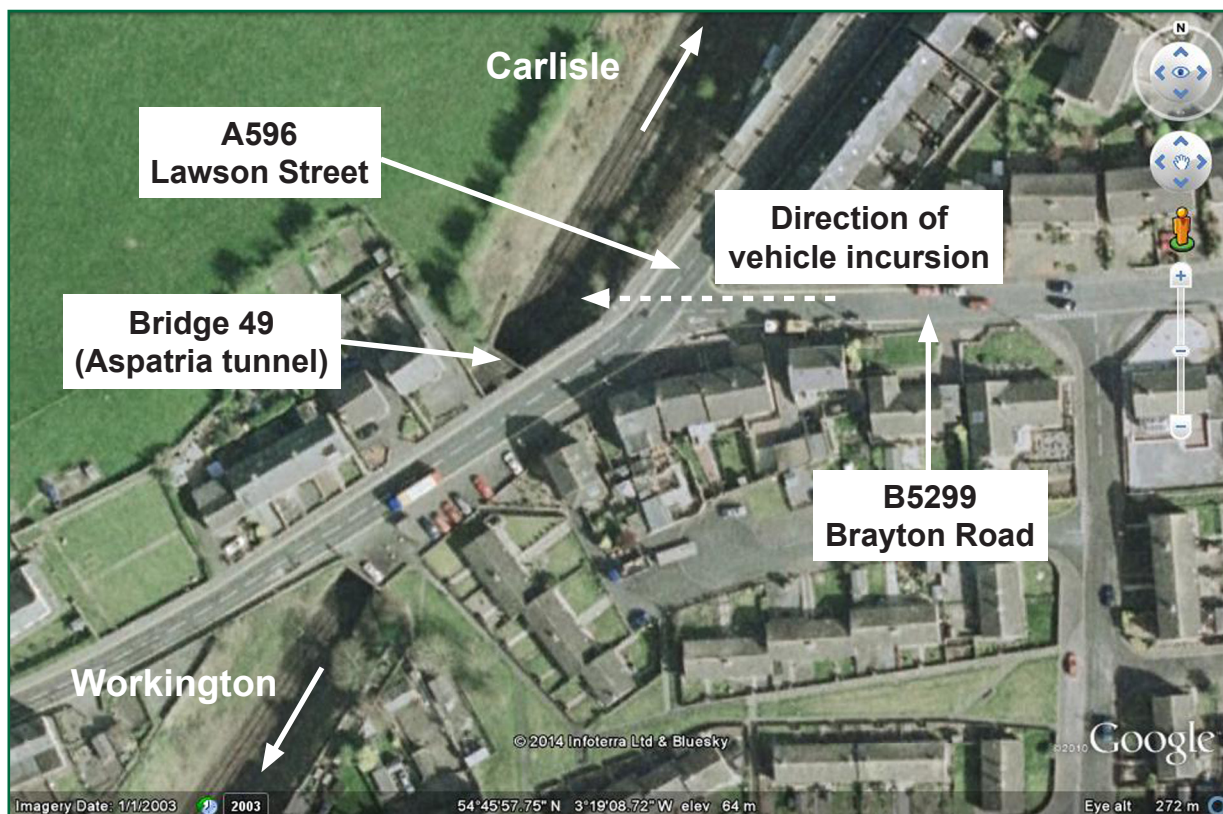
Carlisle

A596
Lawson Street

Direction of
vehicle incursion

Bridge 49
(Aspatria tunnel)

B5299
Brayton Road

Workington

N

© 2014 Infoterra Ltd & Bluesky

©2010 Google

Imagery Date: 1/1/2003 2003 54°45'57.75" N 3°19'08.72" W elev 64 m Eye alt 272 m